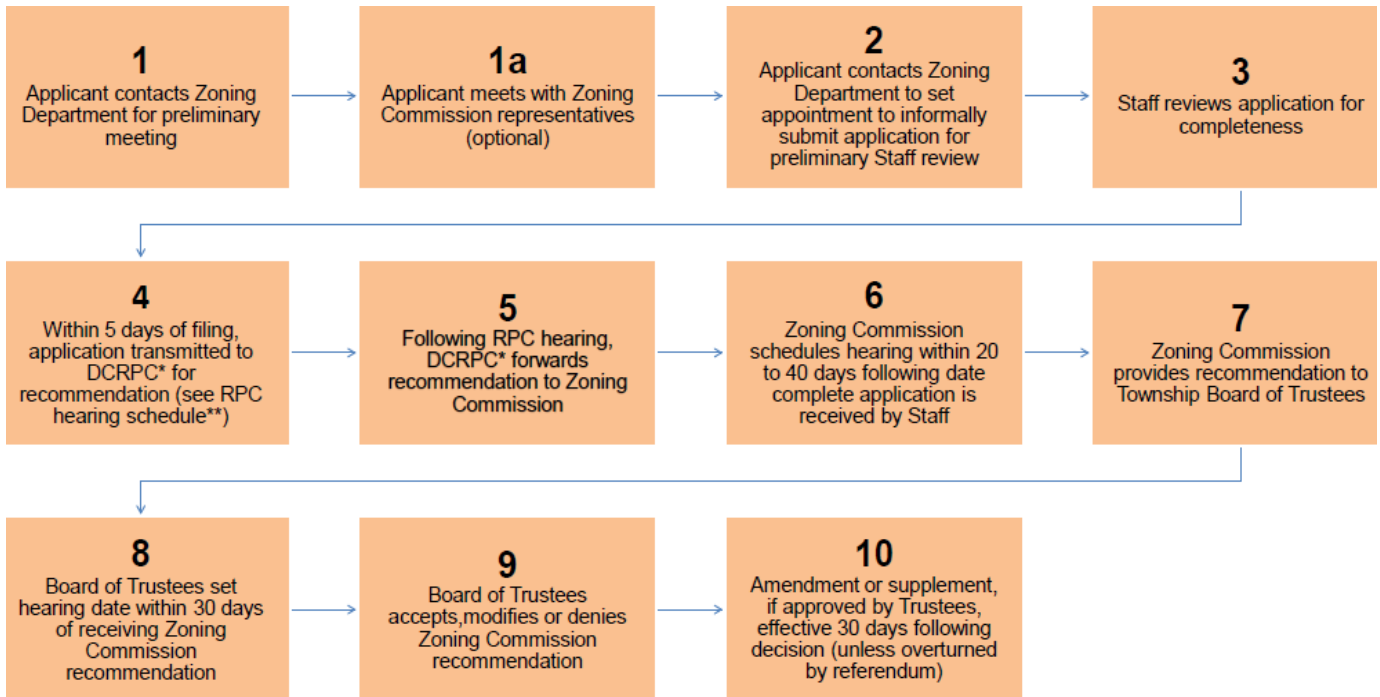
1
Applicant contacts Zoning Department for preliminary meeting

1a
Applicant meets with Zoning Commission representatives (optional)

2
Applicant contacts Zoning Department to set appointment to informally submit application for preliminary Staff review

3
Staff reviews application for completeness

4
Within 5 days of filing, application transmitted to DCRPC* for recommendation (see RPC hearing schedule**)

5
Following RPC hearing, DCRPC* forwards recommendation to Zoning Commission

6
Zoning Commission schedules hearing within 20 to 40 days following date complete application is received by Staff

7
Zoning Commission provides recommendation to Township Board of Trustees

8
Board of Trustees set hearing date within 30 days of receiving Zoning Commission recommendation

9
Board of Trustees accepts,modifies or denies Zoning Commission recommendation

10
Amendment or supplement, if approved by Trustees, effective 30 days following decision (unless overturned by referendum)